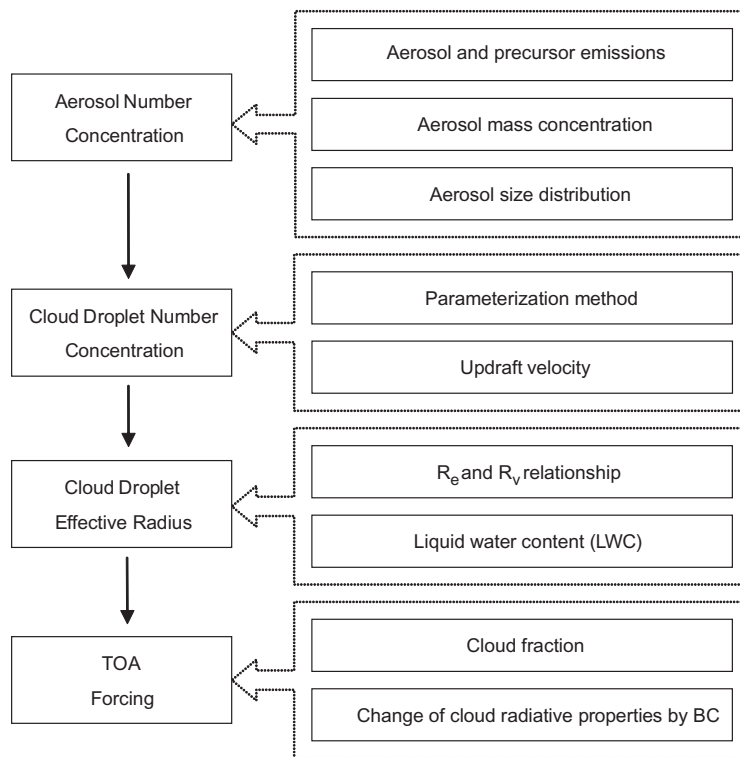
Aerosol Number Concentration

Aerosol and precursor emissions

Aerosol mass concentration

Aerosol size distribution

Cloud Droplet Number Concentration

Parameterization method

Updraft velocity

Cloud Droplet Effective Radius

$R_e$ and $R_v$ relationship

Liquid water content (LWC)

TOA Forcing

Cloud fraction

Change of cloud radiative properties by BC